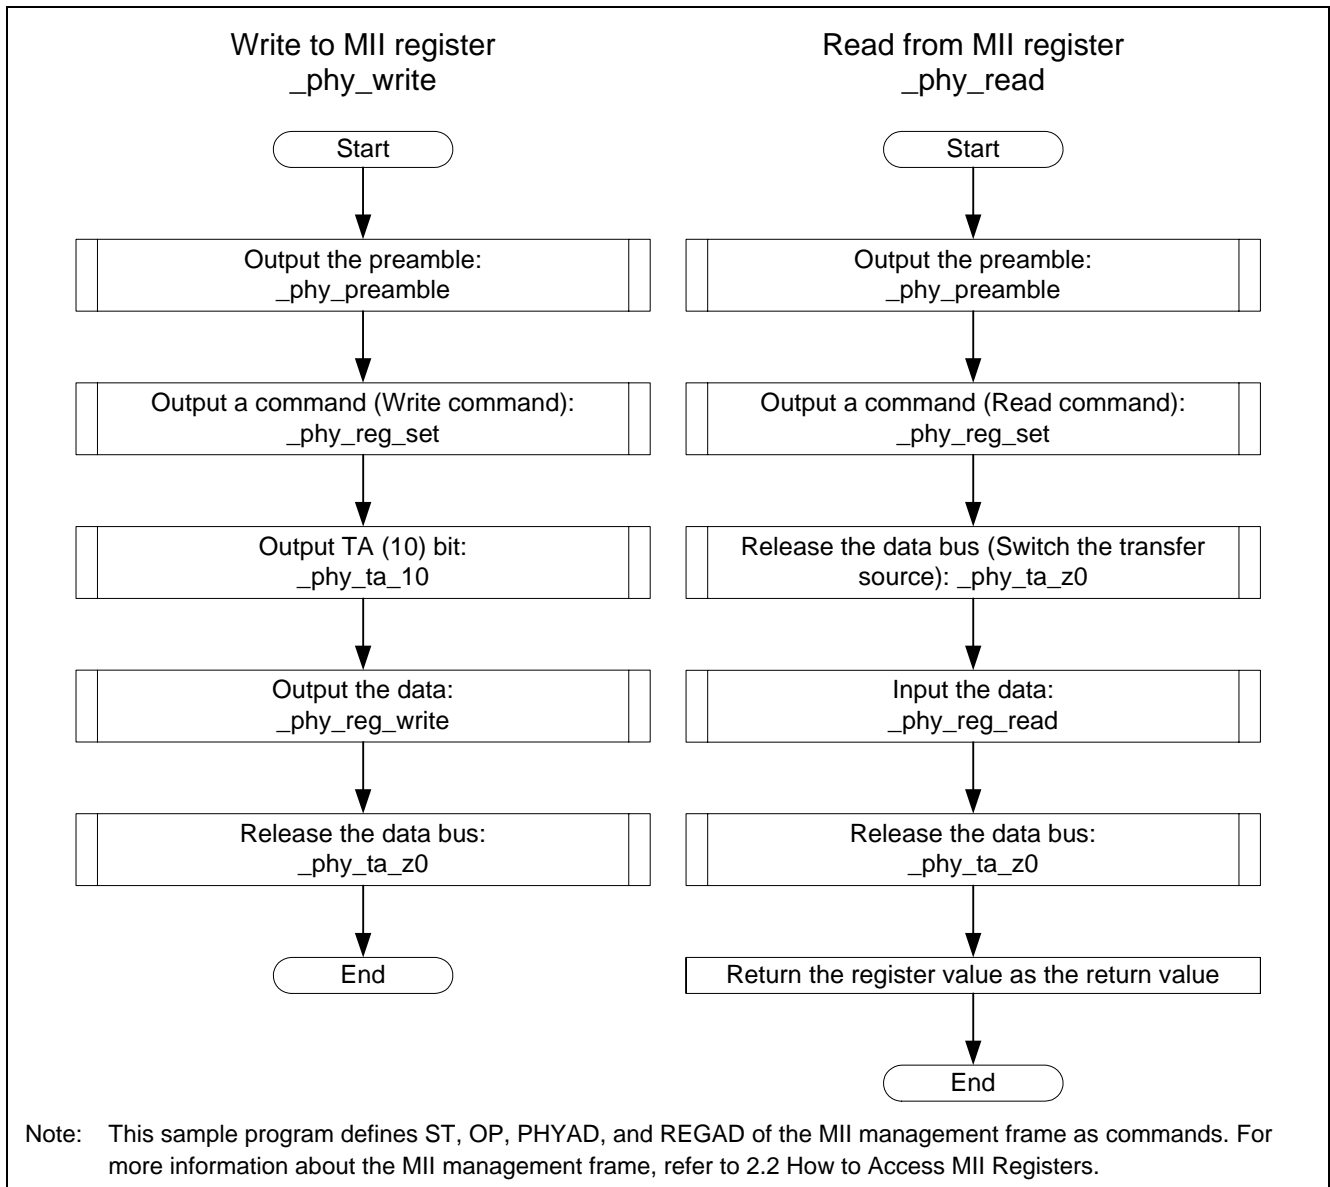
Write to MII register
_phy_write

Start

Output the preamble:
_phy_preamble

Output a command (Write command):
_phy_reg_set

Output TA (10) bit:
_phy_ta_10

Output the data:
_phy_reg_write

Release the data bus:
_phy_ta_z0

End

Read from MII register
_phy_read

Start

Output the preamble:
_phy_preamble

Output a command (Read command):
_phy_reg_set

Release the data bus (Switch the transfer source): _phy_ta_z0

Input the data:
_phy_reg_read

Release the data bus:
_phy_ta_z0

Return the register value as the return value

End

Note: This sample program defines ST, OP, PHYAD, and REGAD of the MII management frame as commands. For more information about the MII management frame, refer to 2.2 How to Access MII Registers.